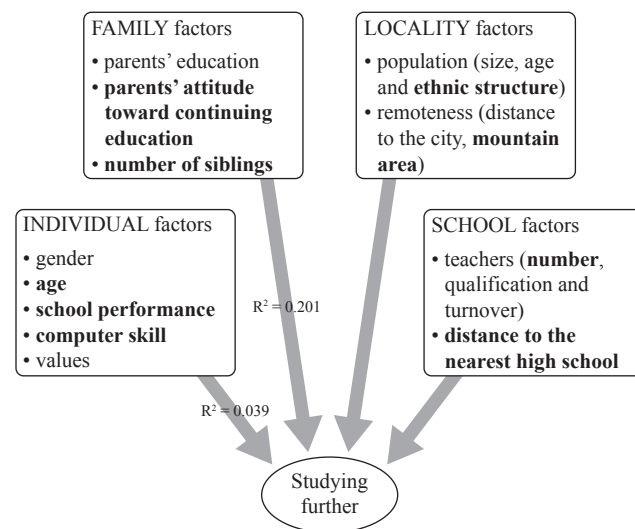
FAMILY factors
• parents' education
• parents' attitude toward continuing education
• number of siblings

LOCALITY factors
• population (size, age and ethnic structure)
• remoteness (distance to the city, mountain area)

INDIVIDUAL factors
• gender
• age
• school performance
• computer skill
• values

SCHOOL factors
• teachers (number, qualification and turnover)
• distance to the nearest high school

$R^2 = 0.201$

$R^2 = 0.039$

Studying further